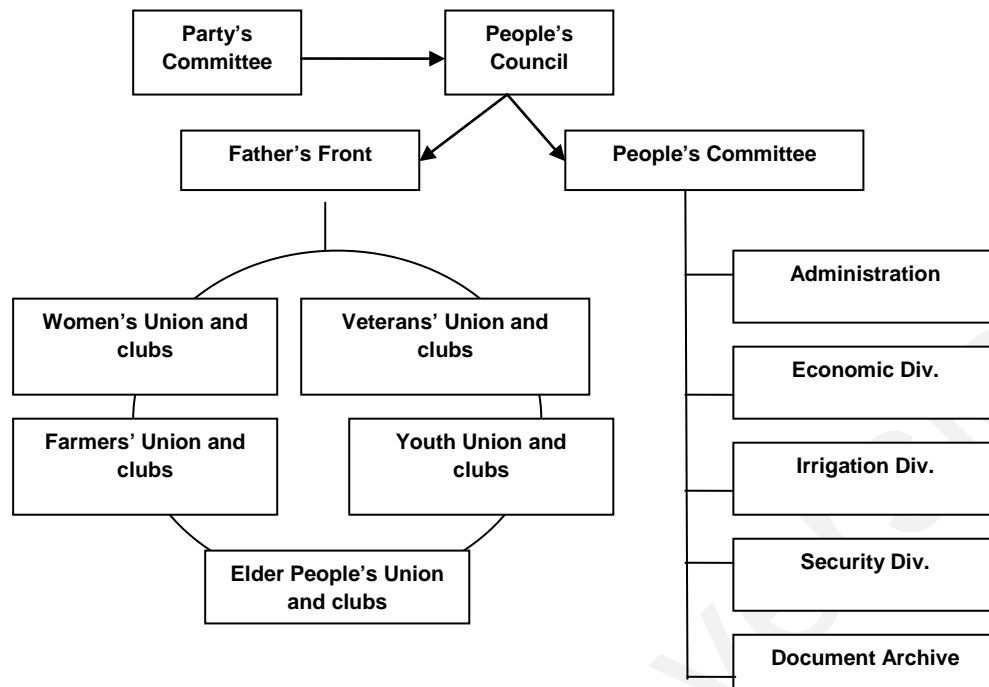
Party's Committee

People's Council

Father's Front

People's Committee

Women's Union and clubs

Veterans' Union and clubs

Farmers' Union and clubs

Youth Union and clubs

Elder People's Union and clubs

Administration

Economic Div.

Irrigation Div.

Security Div.

Document Archive